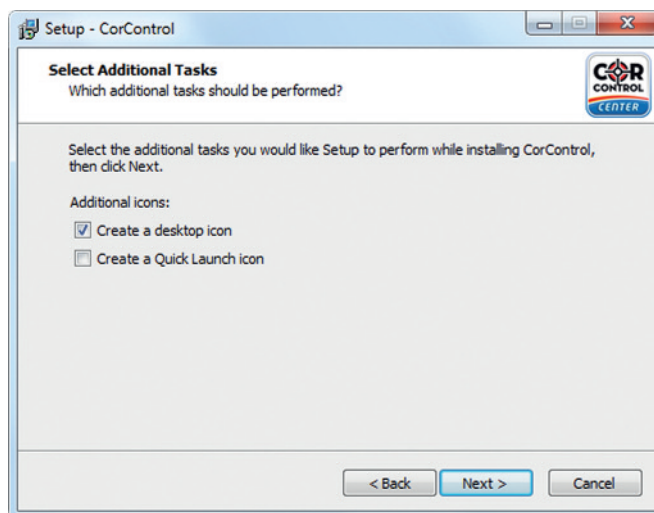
Setup - CorControl

Select Additional Tasks
Which additional tasks should be performed?

COR CONTROL CENTER

Select the additional tasks you would like Setup to perform while installing CorControl, then click Next.

Additional icons:

Create a desktop icon

Create a Quick Launch icon

< Back Next > Cancel